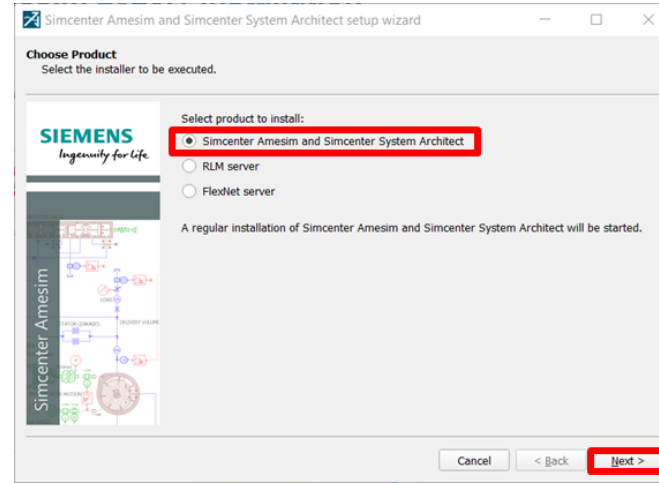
Simcenter Amesim and Simcenter System Architect setup wizard

Choose Product
Select the installer to be executed.

SIEMENS
Ingenuity for life

Simcenter Amesim

Select product to install:
Simcenter Amesim and Simcenter System Architect
RLM server
FlexNet server

A regular installation of Simcenter Amesim and Simcenter System Architect will be started.

Cancel
< Back
Next >